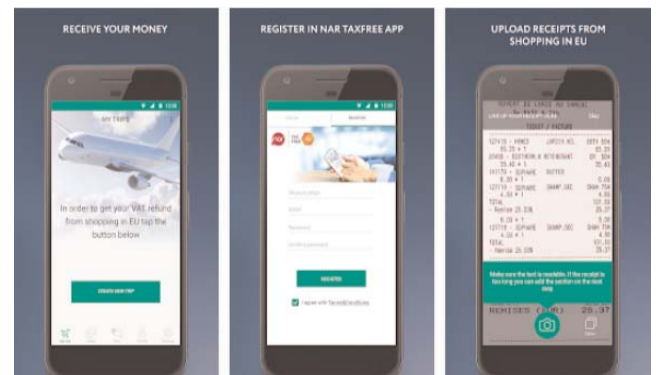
RECEIVE YOUR MONEY

MY TRIPS

In order to get your VAT refund from shopping in EU tap the button below

CREATE NEW TRIP

REGISTER IN NAR TAXFREE APP

REGISTER

REGISTER

I agree with Terms&Conditions

UPLOAD RECEIPTS FROM SHOPPING IN EU

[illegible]

TICKET / FACTURE

TOTAL

TOTAL

Make sure the text is readable. If the receipt is too long you can add the section on the next step

REMISES (10%) 25.97